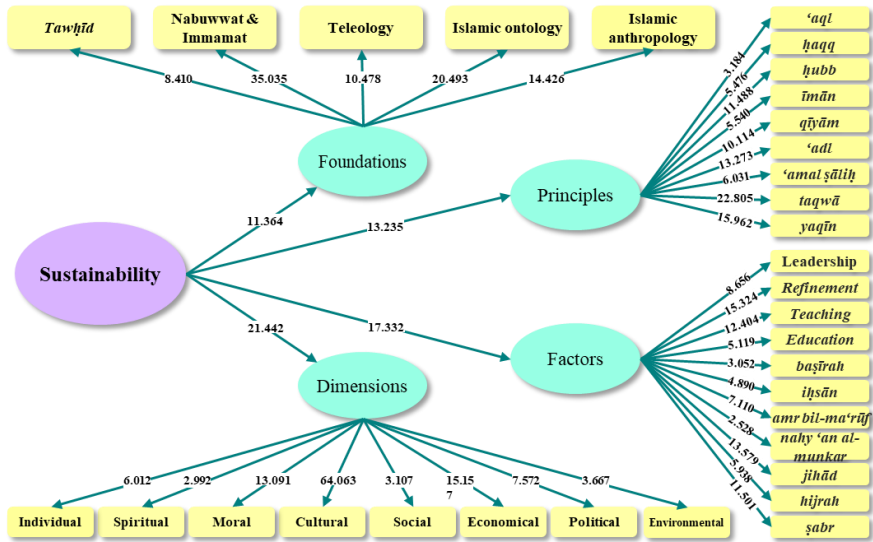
Tawḥīd

Nabuwwat & Immamat

Teleology

Islamic ontology

Islamic anthropology

8.410

35.035

10.478

20.493

14.426

Foundations

11.364

Sustainability

13.235

Principles

21.442

17.332

Dimensions

Factors

‘aql

ḥaqq

ḥubb

īmān

qīyām

‘adl

‘amal ṣāliḥ

taqwā

yaqīn

3.184

5.476

11.488

5.540

10.114

13.273

6.031

22.805

15.962

Leadership

Refinement

Teaching

Education

baṣīrah

iḥsān

amr bil-ma‘rūf

nahy ‘an al-munkar

jihād

hijrah

ṣabr

8.656

15.324

12.404

5.119

3.052

4.890

7.110

2.528

13.579

5.938

11.501

6.012

2.992

13.091

64.063

3.107

15.157

7.572

3.667

Individual

Spiritual

Moral

Cultural

Social

Economical

Political

Environmental